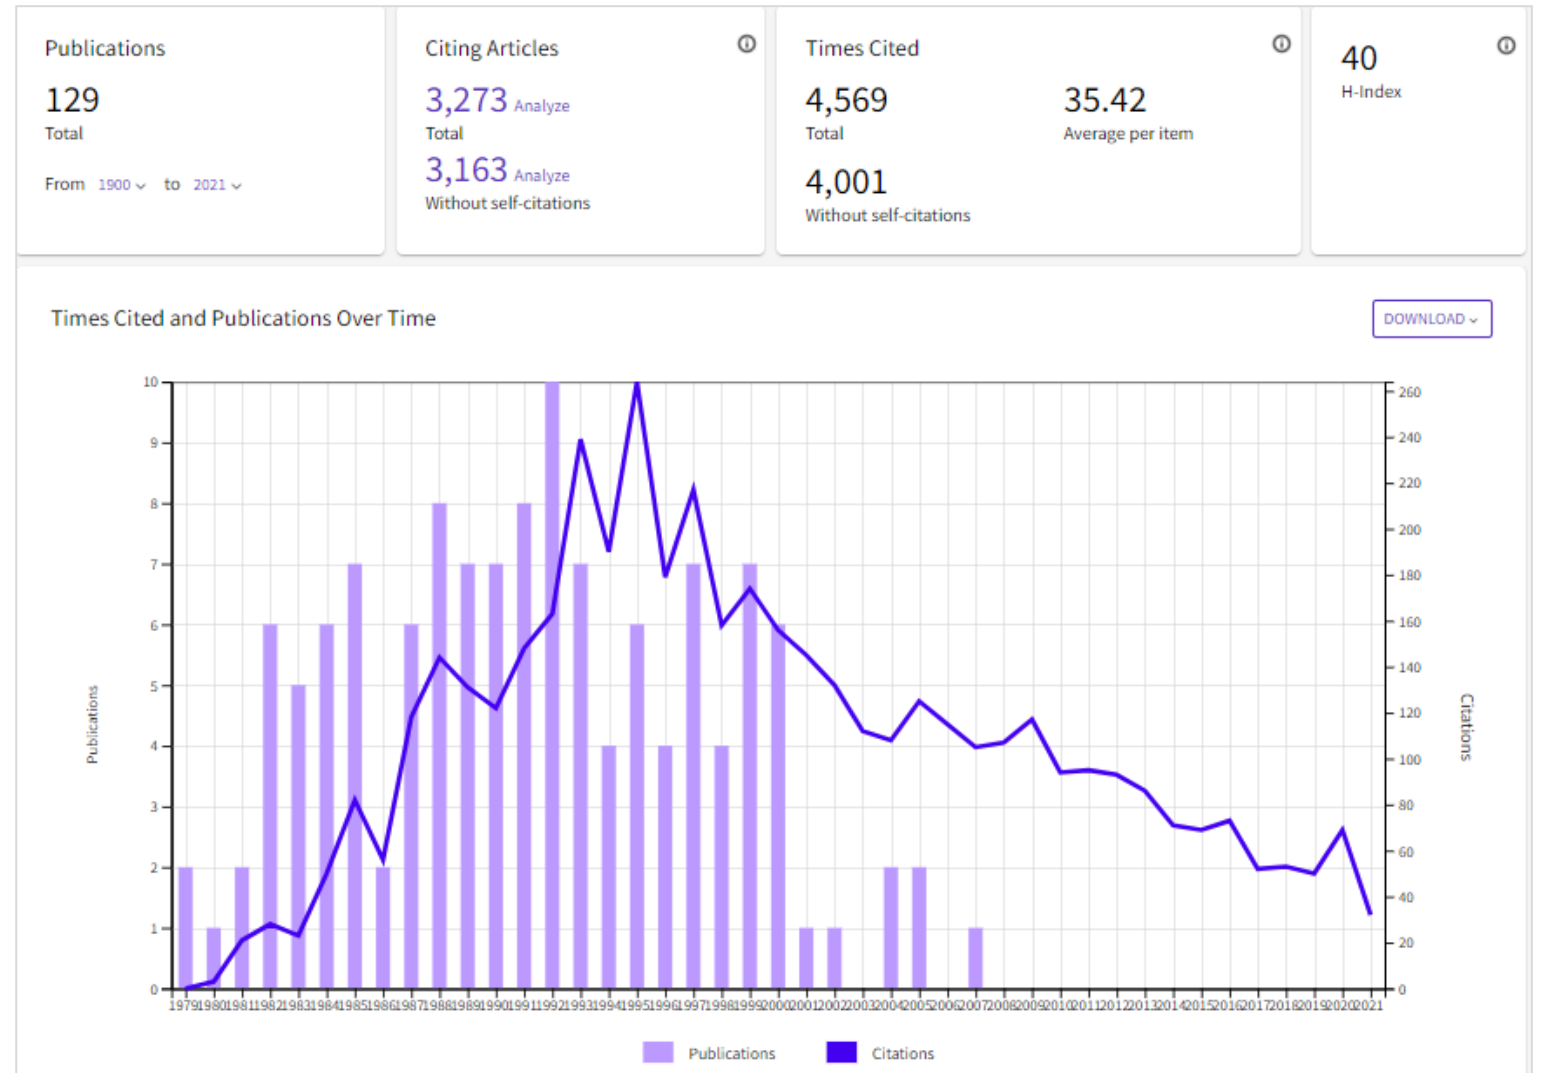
Publications
129
Total
From 1900 to 2021

Citing Articles
3,273 Analyze
Total
3,163 Analyze
Without self-citations

Times Cited
4,569
Total
35.42
Average per item
4,001
Without self-citations

40
H-Index

Times Cited and Publications Over Time

DOWNLOAD

Publications
10
9
8
7
6
5
4
3
2
1
0

Citations
260
240
220
200
180
160
140
120
100
80
60
40
20
0

1979 1980 1981 1982 1983 1984 1985 1986 1987 1988 1989 1990 1991 1992 1993 1994 1995 1996 1997 1998 1999 2000 2001 2002 2003 2004 2005 2006 2007 2008 2009 2010 2011 2012 2013 2014 2015 2016 2017 2018 2019 2020 2021

Publications Citations